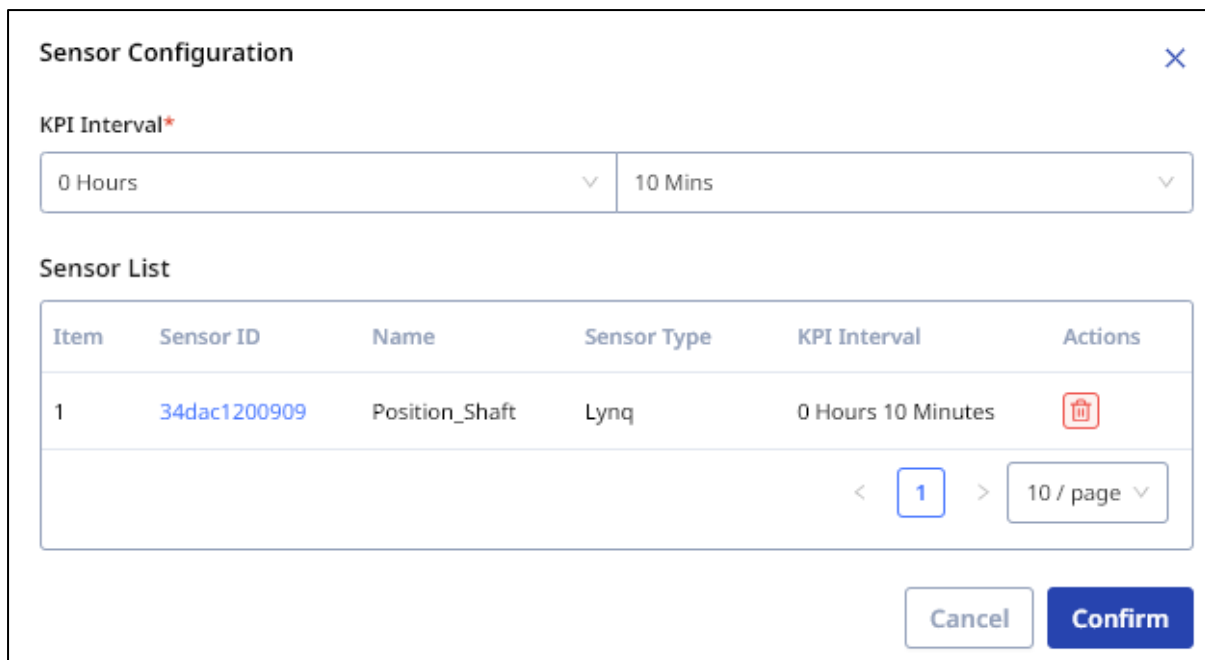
Sensor Configuration

KPI Interval*

0 Hours

10 Mins

Sensor List

| Item | Sensor ID | Name | Sensor Type | KPI Interval | Actions |
|---|---|---|---|---|---|
| 1 | 34dac1200909 | Position_Shaft | Lynq | 0 Hours 10 Minutes | |

1

10 / page

Cancel

Confirm